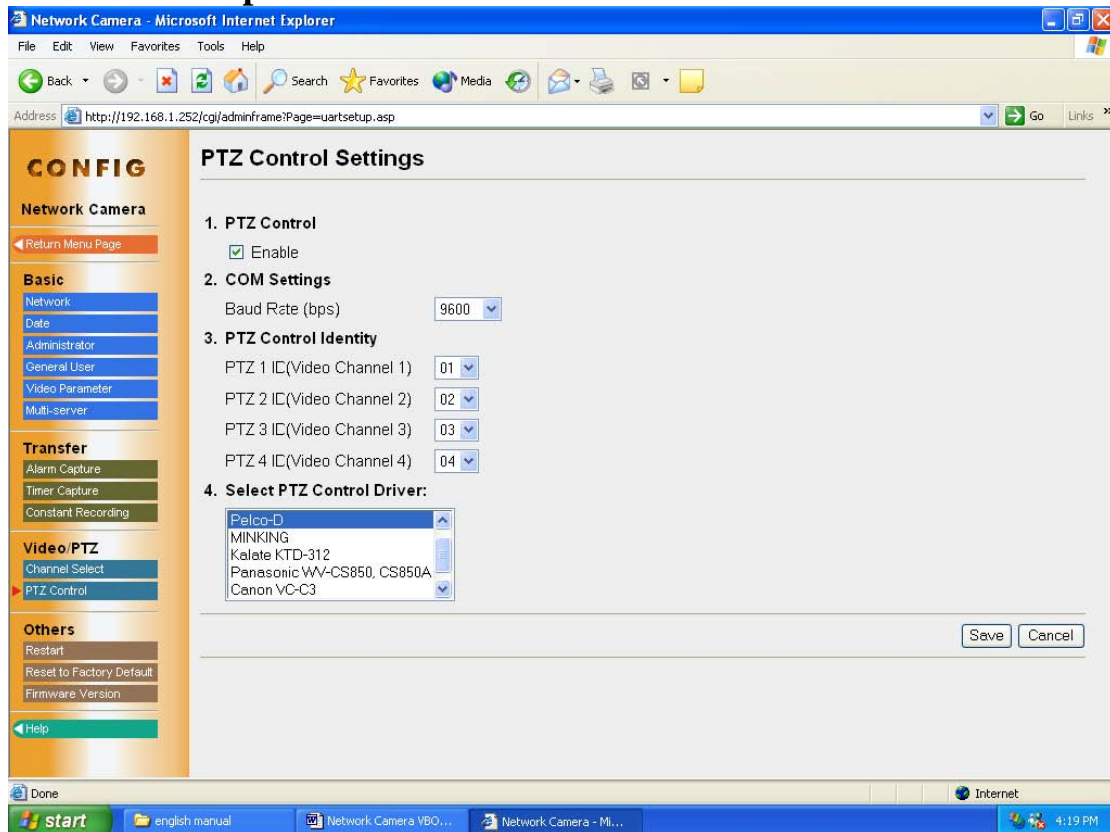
Network Camera - Microsoft Internet Explorer

File Edit View Favorites Tools Help

Back Search Favorites Media

Address http://192.168.1.252/cgi/adminframe?Page=uartsetup.asp Go Links

CONFIG

Network Camera

Return Menu Page

Basic
Network
Date
Administrator
General User
Video Parameter
Multi-server

Transfer
Alarm Capture
Timer Capture
Constant Recording

Video/PTZ
Channel Select
PTZ Control

Others
Restart
Reset to Factory Default
Firmware Version

Help

PTZ Control Settings

1. PTZ Control
Enable

2. COM Settings
Baud Rate (bps) 9600

3. PTZ Control Identity
PTZ 1 ID(Video Channel 1) 01
PTZ 2 ID(Video Channel 2) 02
PTZ 3 ID(Video Channel 3) 03
PTZ 4 ID(Video Channel 4) 04

4. Select PTZ Control Driver:
Pelco-D
MINKING
Kalate KTD-312
Panasonic WV-CS850, CS850A
Canon VC-C3

Save Cancel

Done Internet

start english manual Network Camera VBO... Network Camera - Mi... 4:19 PM